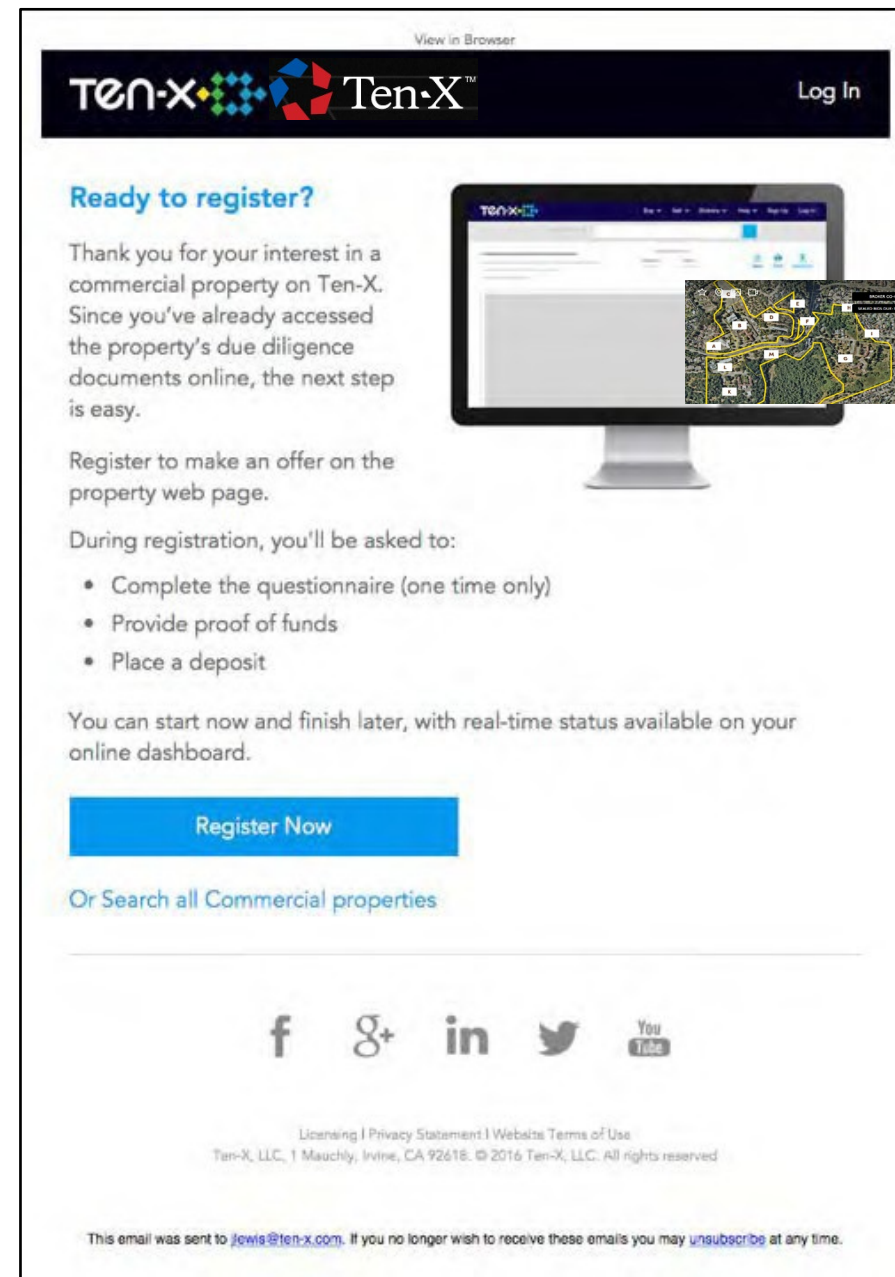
View in Browser

TEN-X Ten·X™

Log In

Ready to register?

Thank you for your interest in a commercial property on Ten-X. Since you've already accessed the property's due diligence documents online, the next step is easy.

Register to make an offer on the property web page.

During registration, you'll be asked to:

- Complete the questionnaire (one time only)
- Provide proof of funds
- Place a deposit

You can start now and finish later, with real-time status available on your online dashboard.

Register Now

Or Search all Commercial properties

You Tube

Licensing | Privacy Statement | Website Terms of Use
Ten-X, LLC, 1 Mauchly, Irvine, CA 92618. © 2016 Ten-X, LLC. All rights reserved

This email was sent to jlewis@ten-x.com. If you no longer wish to receive these emails you may unsubscribe at any time.